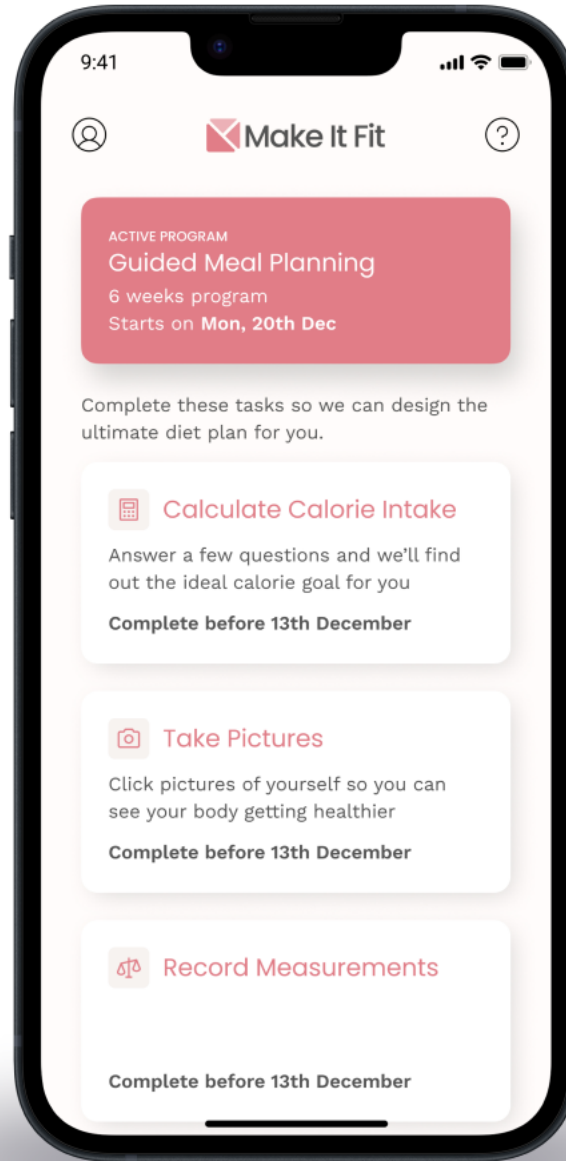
9:41

Make It Fit

ACTIVE PROGRAM
Guided Meal Planning
6 weeks program
Starts on **Mon, 20th Dec**

Complete these tasks so we can design the ultimate diet plan for you.

Calculate Calorie Intake
Answer a few questions and we'll find out the ideal calorie goal for you
**Complete before 13th December**

Take Pictures
Click pictures of yourself so you can see your body getting healthier
**Complete before 13th December**

Record Measurements
**Complete before 13th December**